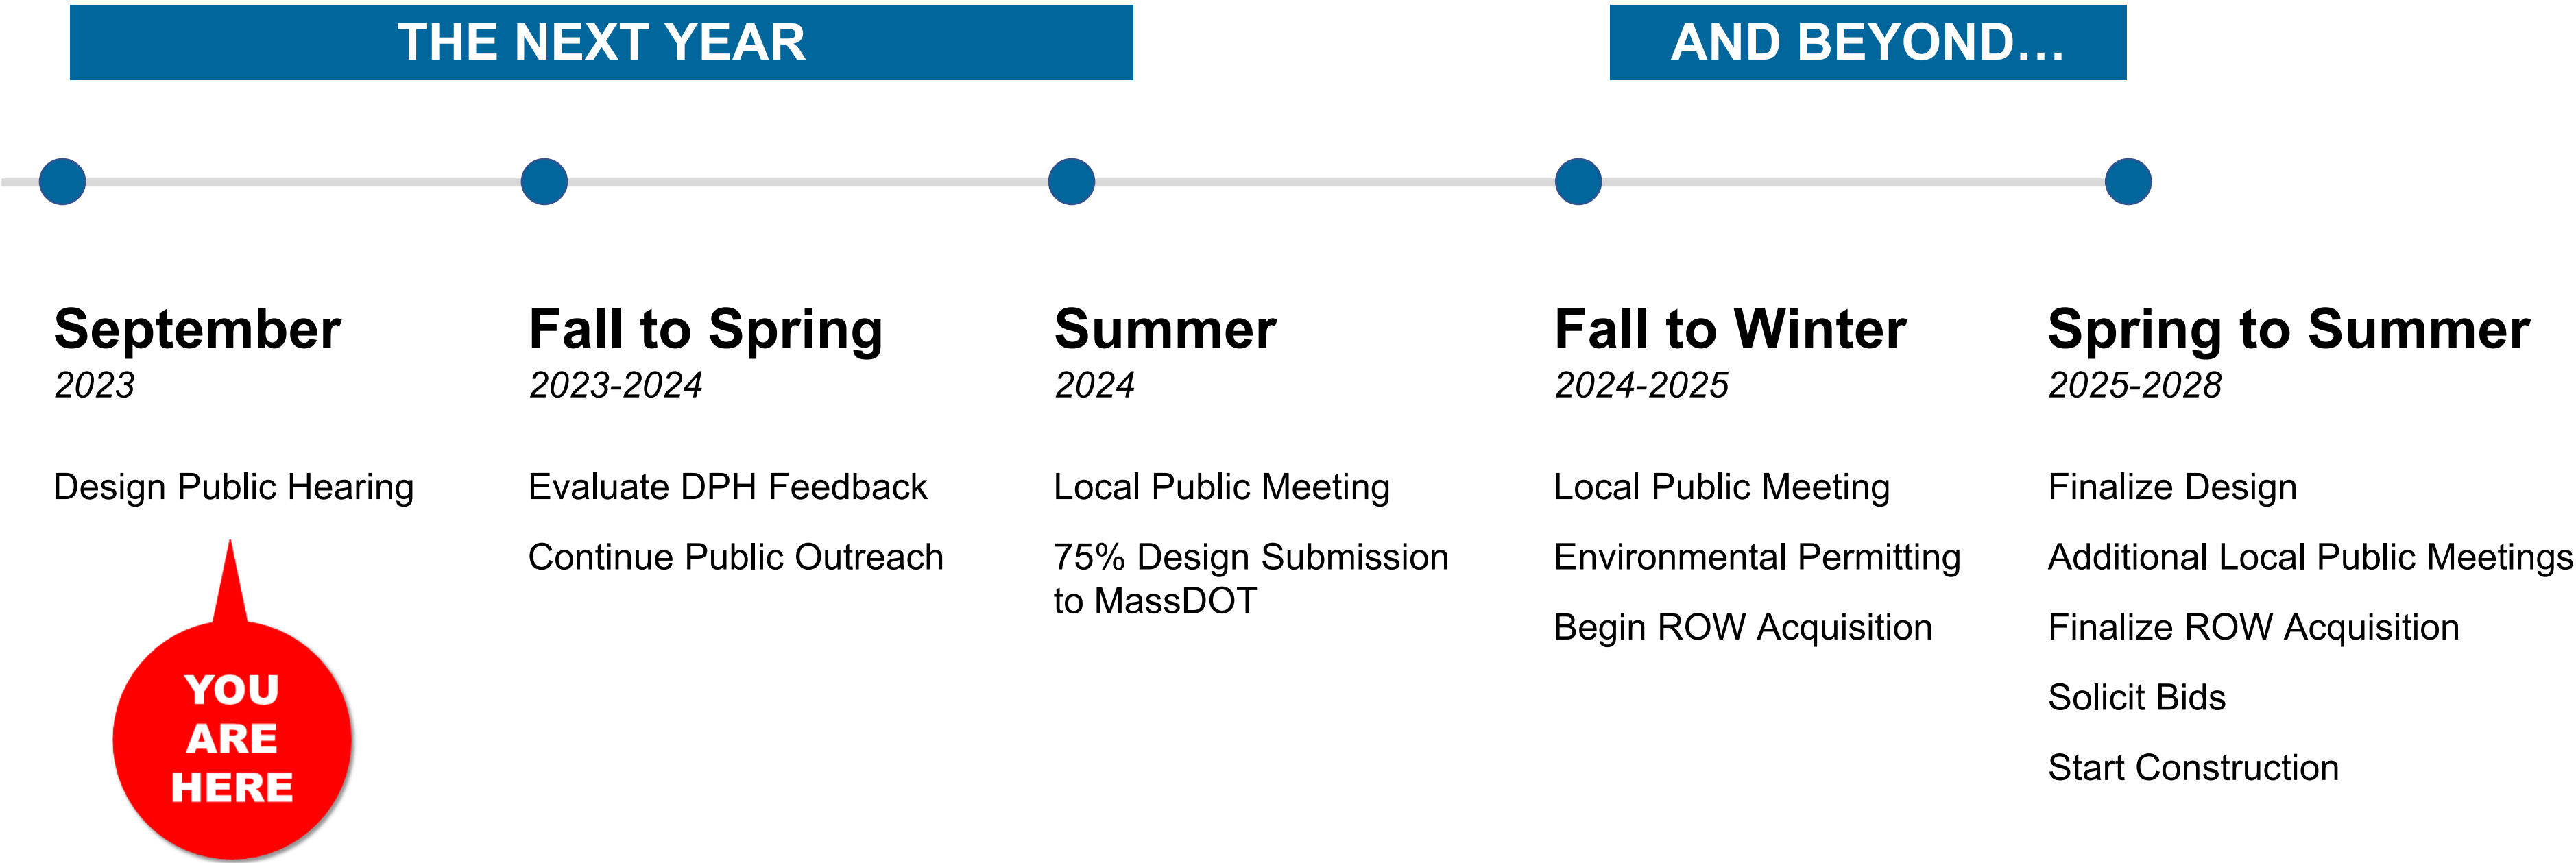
THE NEXT YEAR

AND BEYOND…

September
2023

Design Public Hearing

YOU ARE HERE

Fall to Spring
2023-2024

Evaluate DPH Feedback

Continue Public Outreach

Summer
2024

Local Public Meeting

75% Design Submission to MassDOT

Fall to Winter
2024-2025

Local Public Meeting

Environmental Permitting

Begin ROW Acquisition

Spring to Summer
2025-2028

Finalize Design

Additional Local Public Meetings

Finalize ROW Acquisition

Solicit Bids

Start Construction